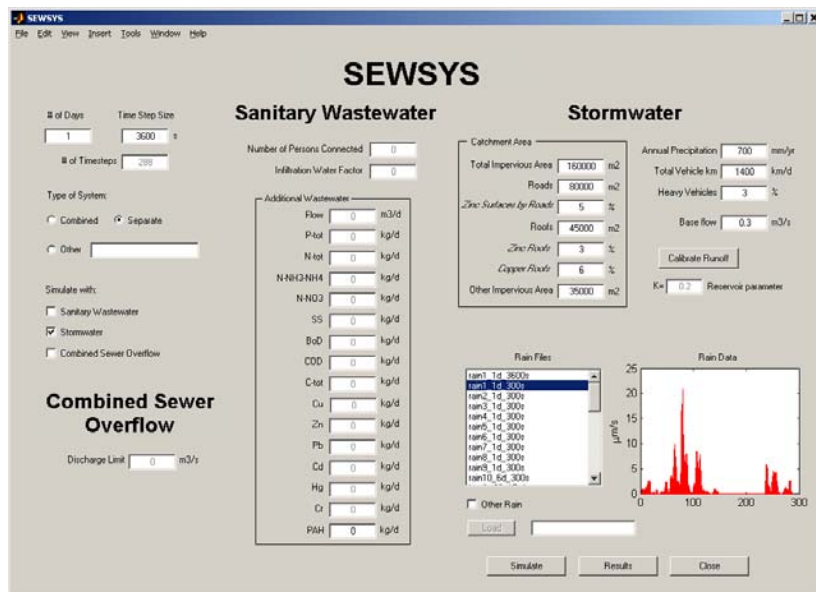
SEWSYS

File Edit View Insert Tools Window Help

SEWSYS

# of Days
1
Time Step Size
3600 s
# of Timesteps 288

Type of System:
Combined
Separate
Other

Simulate with:
Sanitary Wastewater
Stormwater
Combined Sewer Overflow

Combined Sewer Overflow

Discharge Limit 0 m3/s

Sanitary Wastewater

Number of Persons Connected 0
Infiltration Water Factor 0

Additional Wastewater

| | | |
|---|---|---|
| Flow | 0 | m3/d |
| P-tot | 0 | kg/d |
| N-tot | 0 | kg/d |
| N-NH3-NH4 | 0 | kg/d |
| N-NO3 | 0 | kg/d |
| SS | 0 | kg/d |
| BoD | 0 | kg/d |
| COD | 0 | kg/d |
| C-tot | 0 | kg/d |
| Cu | 0 | kg/d |
| Zn | 0 | kg/d |
| Pb | 0 | kg/d |
| Cd | 0 | kg/d |
| Hg | 0 | kg/d |
| Cr | 0 | kg/d |
| PAH | 0 | kg/d |

Stormwater

Catchment Area

| | | |
|---|---|---|
| Total Impervious Area | 160000 | m2 |
| Roads | 80000 | m2 |
| Zinc Surfaces by Roads | 5 | % |
| Roofs | 45000 | m2 |
| Zinc Roofs | 3 | % |
| Copper Roofs | 6 | % |
| Other Impervious Area | 35000 | m2 |

Annual Precipitation 700 mm/yr
Total Vehicle km 1400 km/d
Heavy Vehicles 3 %
Base flow 0.3 m3/s

Calibrate Runoff

K= 0.2 Reservoir parameter

Rain Files
rain1_1d_3600s
rain1_1d_300s
rain2_1d_300s
rain3_1d_300s
rain4_1d_300s
rain5_1d_300s
rain6_1d_300s
rain7_1d_300s
rain8_1d_300s
rain9_1d_300s
rain10_6d_300s

Other Rain

Load

Rain Data
25
20
15
10
5
0
μm/s
0 100 200 300

Simulate Results Close